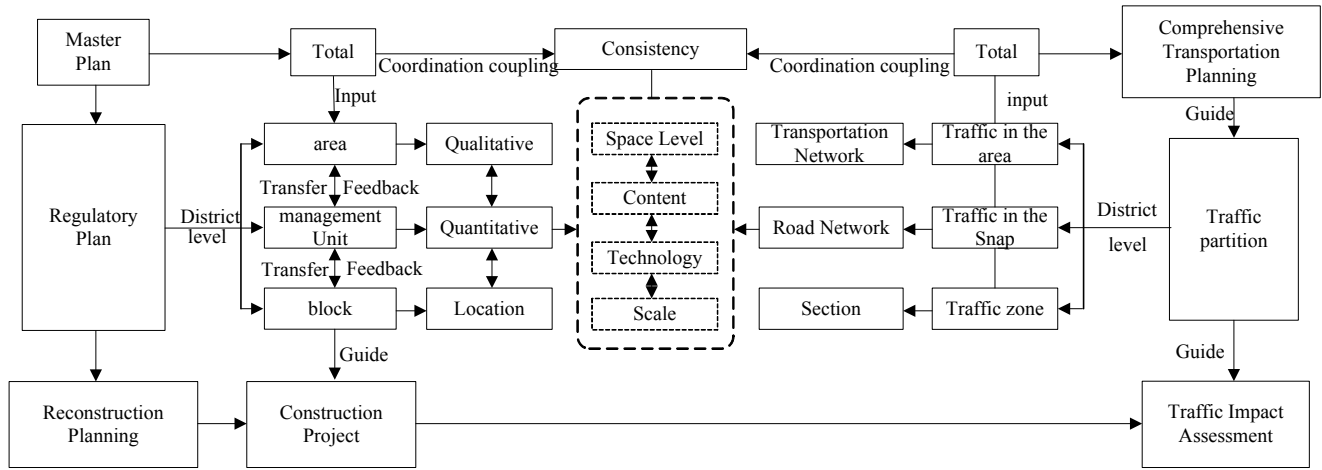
Master Plan

Total

Coordination coupling

Consistency

Coordination coupling

Total

Comprehensive Transportation Planning

Input

input

Guide

Regulatory Plan

District level

area

Transfer

Feedback

management Unit

Transfer

Feedback

block

Qualitative

Quantitative

Location

Space Level

Content

Technology

Scale

Transportation Network

Road Network

Section

Traffic in the area

Traffic in the Snap

Traffic zone

District level

Traffic partition

Guide

Guide

Reconstruction Planning

Construction Project

Traffic Impact Assessment